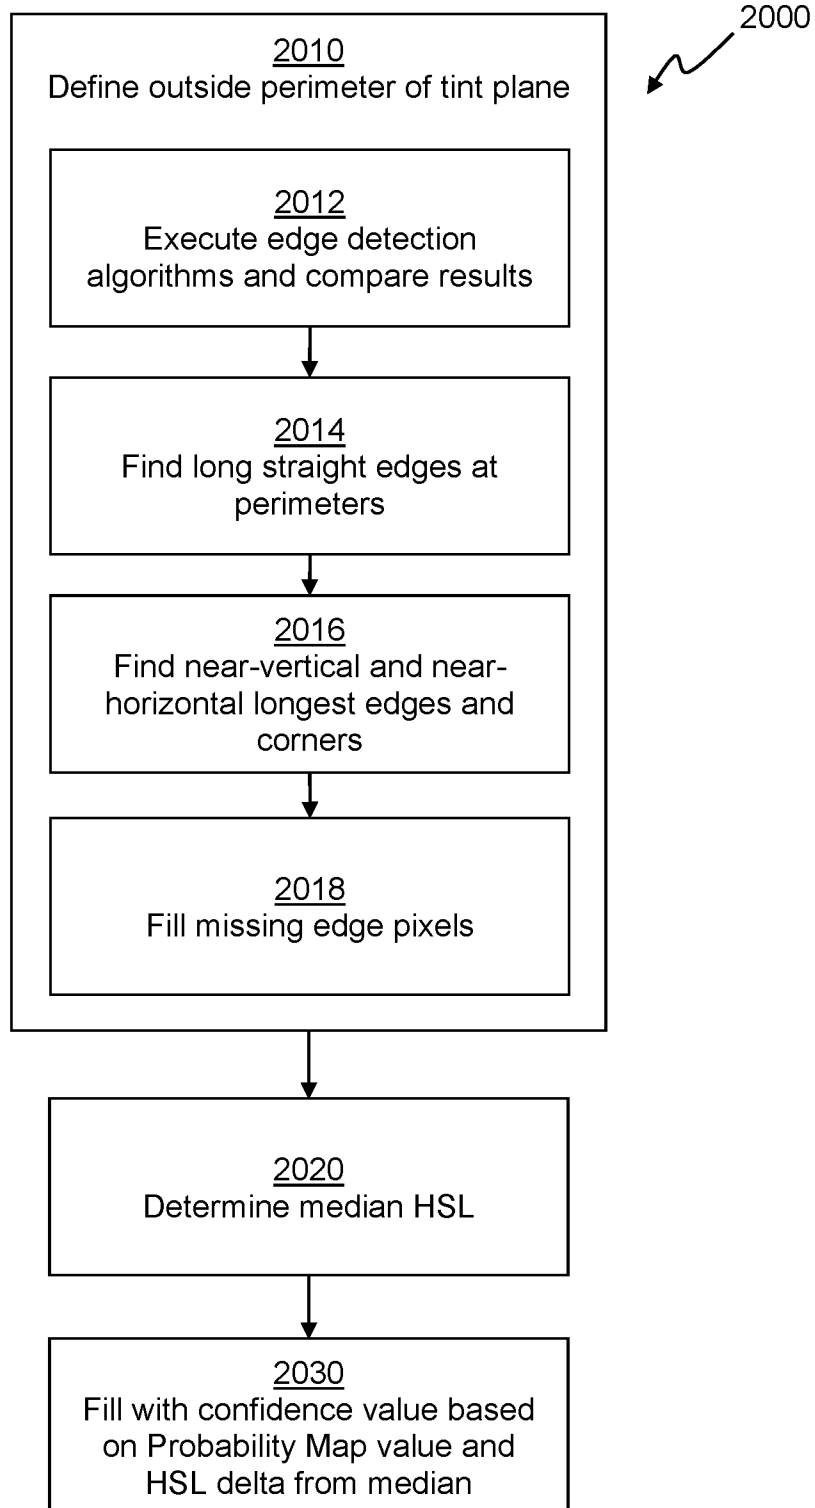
2000

2010
Define outside perimeter of tint plane

2012
Execute edge detection algorithms and compare results

2014
Find long straight edges at perimeters

2016
Find near-vertical and near-horizontal longest edges and corners

2018
Fill missing edge pixels

2020
Determine median HSL

2030
Fill with confidence value based on Probability Map value and HSL delta from median